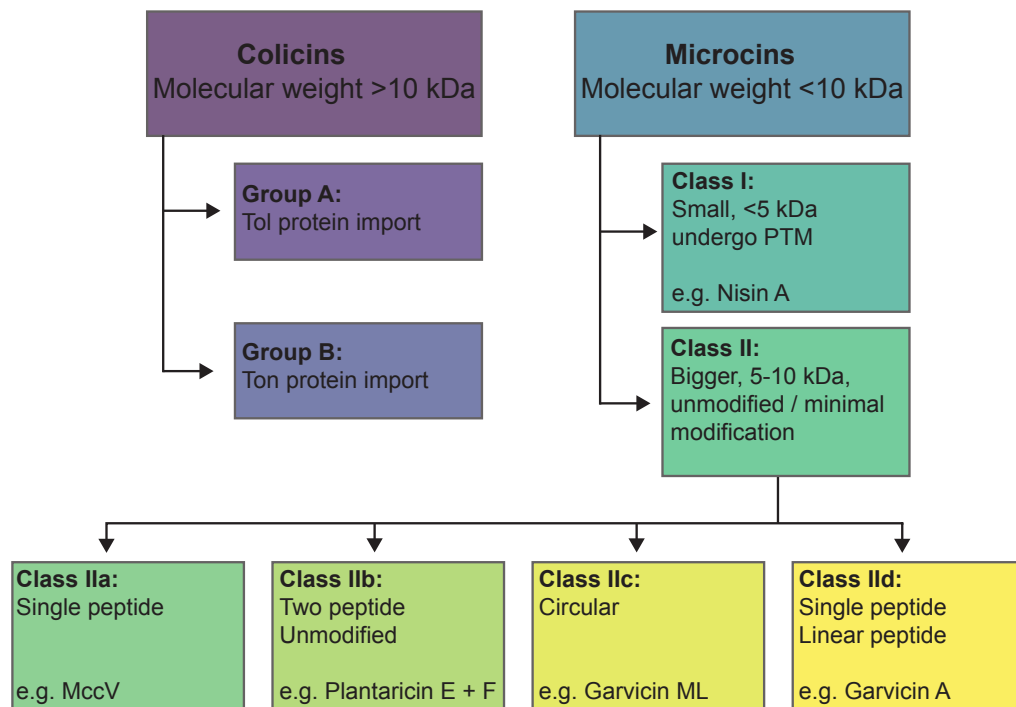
**Colicins**
Molecular weight >10 kDa

**Microcins**
Molecular weight <10 kDa

**Group A:**
Tol protein import

**Group B:**
Ton protein import

**Class I:**
Small, <5 kDa
undergo PTM

e.g. Nisin A

**Class II:**
Bigger, 5-10 kDa,
unmodified / minimal modification

**Class IIa:**
Single peptide

e.g. MccV

**Class IIb:**
Two peptide
Unmodified

e.g. Plantaricin E + F

**Class IIc:**
Circular

e.g. Garvicin ML

**Class IId:**
Single peptide
Linear peptide

e.g. Garvicin A